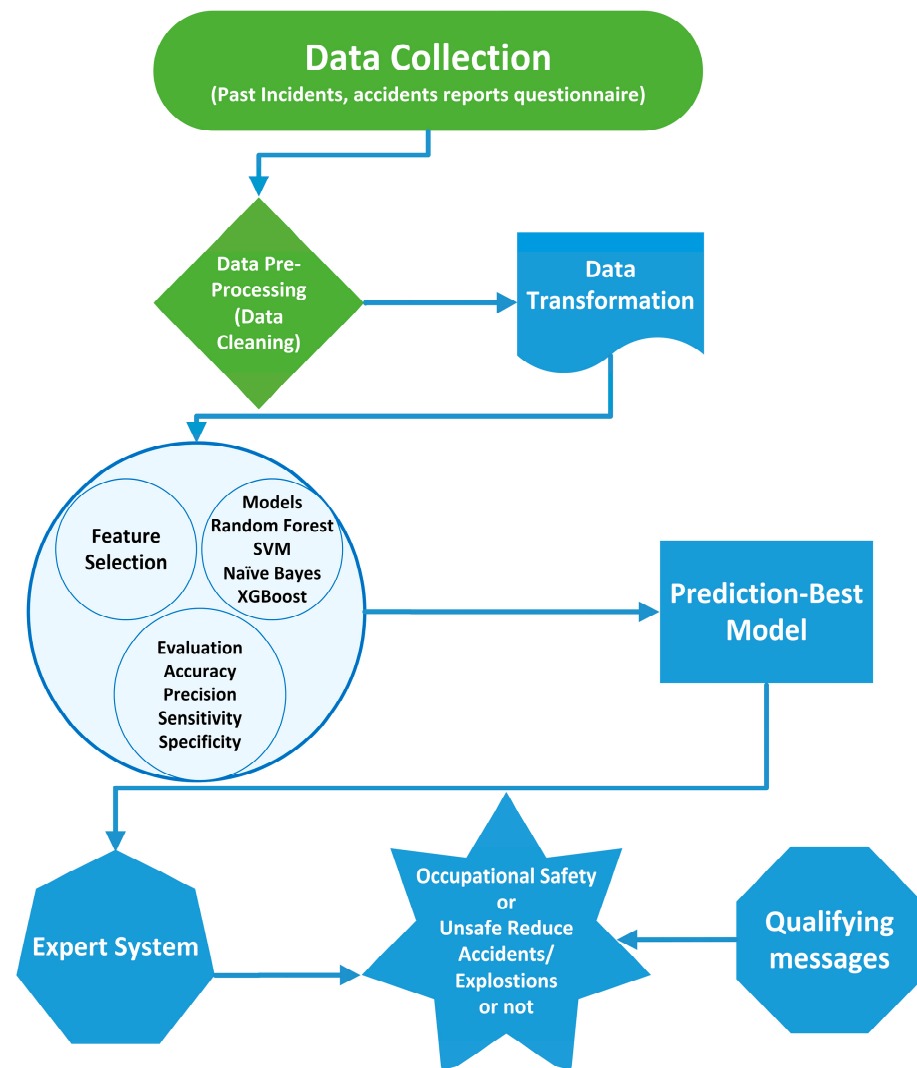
Data Collection
(Past Incidents, accidents reports questionnaire)

Data Pre-Processing (Data Cleaning)

Data Transformation

Feature Selection

Models
Random Forest
SVM
Naïve Bayes
XGBoost

Evaluation
Accuracy
Precision
Sensitivity
Specificity

Prediction-Best Model

Expert System

Occupational Safety or Unsafe Reduce Accidents/ Explostions or not

Qualifying messages